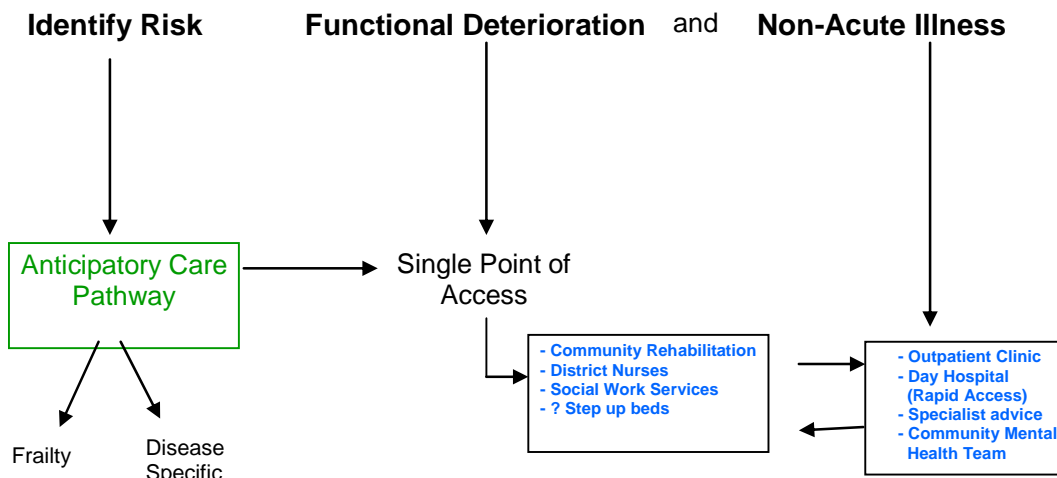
Identify Risk

Functional Deterioration and Non-Acute Illness

Anticipatory Care Pathway

Single Point of Access

Frailty

Disease Specific

- Community Rehabilitation
- District Nurses
- Social Work Services
- ? Step up beds

- Outpatient Clinic
- Day Hospital (Rapid Access)
- Specialist advice
- Community Mental Health Team